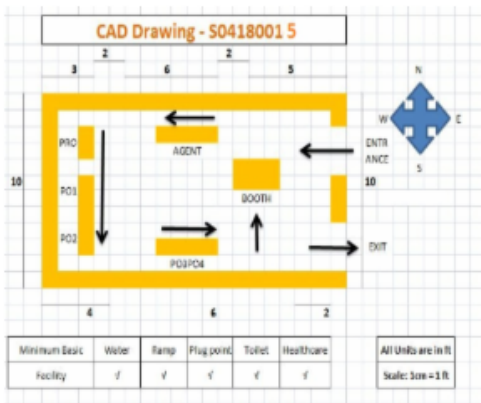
CAD Drawing - S0418001 5

2
3
6
2
5

N
W
E
S

PRO
AGENT
ENTR ANCE
10
10
PO1
BOOTH
PO2
EXIT
PO3PO4

4
6
2

| Minimum Basic | Water | Ramp | Plug point | Toilet | Healthcare |
|---|---|---|---|---|---|
| Facility | √ | √ | √ | √ | √ |

All Units are in ft

Scale: 1cm = 1 ft